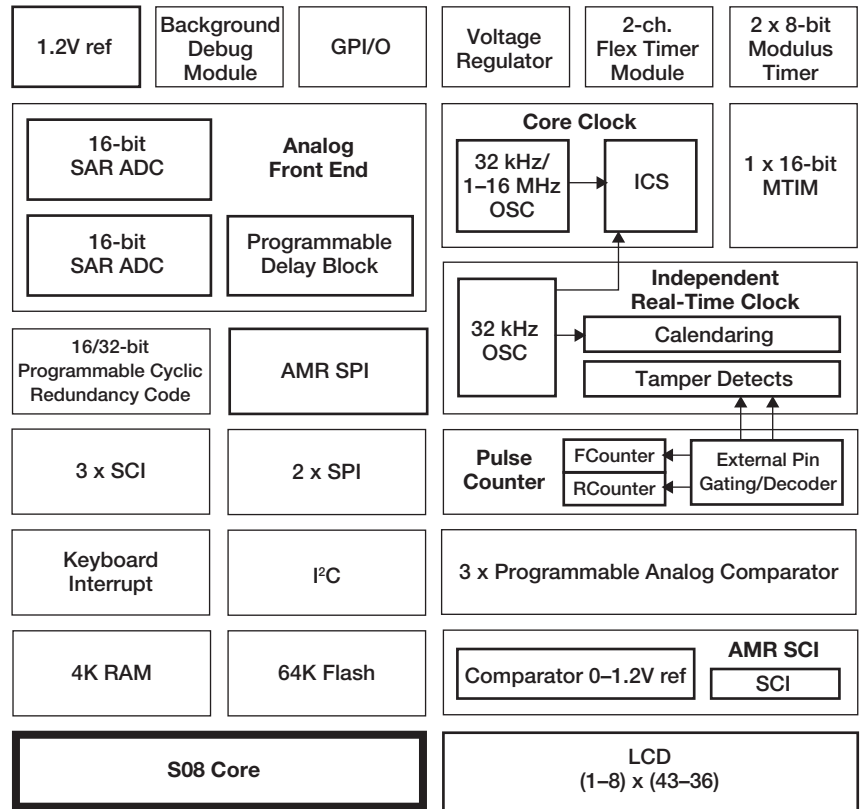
1.2V ref

Background Debug Module

GPI/O

Voltage Regulator

2-ch. Flex Timer Module

2 x 8-bit Modulus Timer

16-bit SAR ADC

Analog Front End

16-bit SAR ADC

Programmable Delay Block

Core Clock

32 kHz/ 1–16 MHz OSC

ICS

1 x 16-bit MTIM

Independent Real-Time Clock

32 kHz OSC

Calendaring

Tamper Detects

16/32-bit Programmable Cyclic Redundancy Code

AMR SPI

3 x SCI

2 x SPI

Pulse Counter

FCounter

RCounter

External Pin Gating/Decoder

Keyboard Interrupt

I$^2$C

3 x Programmable Analog Comparator

4K RAM

64K Flash

Comparator 0–1.2V ref

AMR SCI

SCI

S08 Core

LCD (1–8) x (43–36)